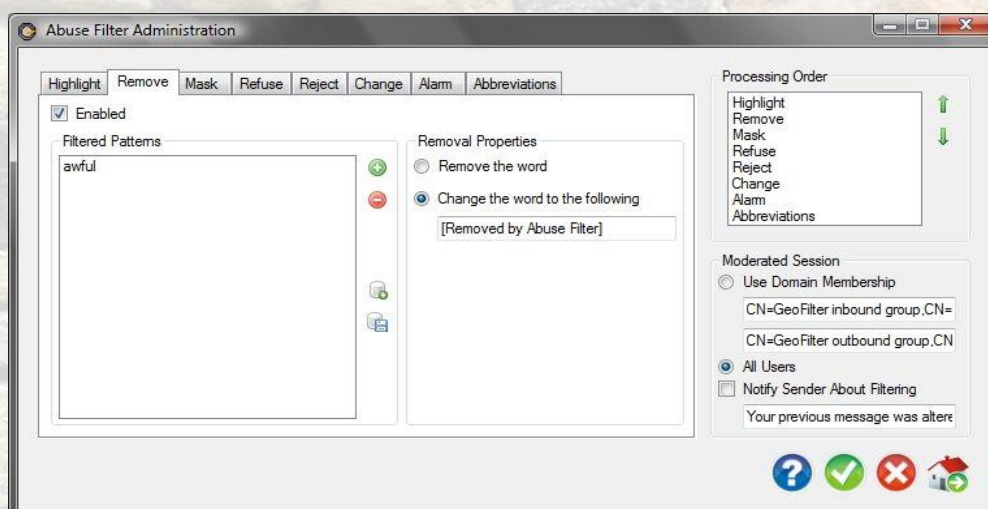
Abuse Filter Administration

Highlight Remove Mask Refuse Reject Change Alarm Abbreviations

Enabled

Filtered Patterns

awful

Removal Properties

Remove the word

Change the word to the following

[Removed by Abuse Filter]

Processing Order

Highlight
Remove
Mask
Refuse
Reject
Change
Alarm
Abbreviations

Moderated Session

Use Domain Membership

CN=GeoFilter inbound group,CN=

CN=GeoFilter outbound group,CN

All Users

Notify Sender About Filtering

Your previous message was altere